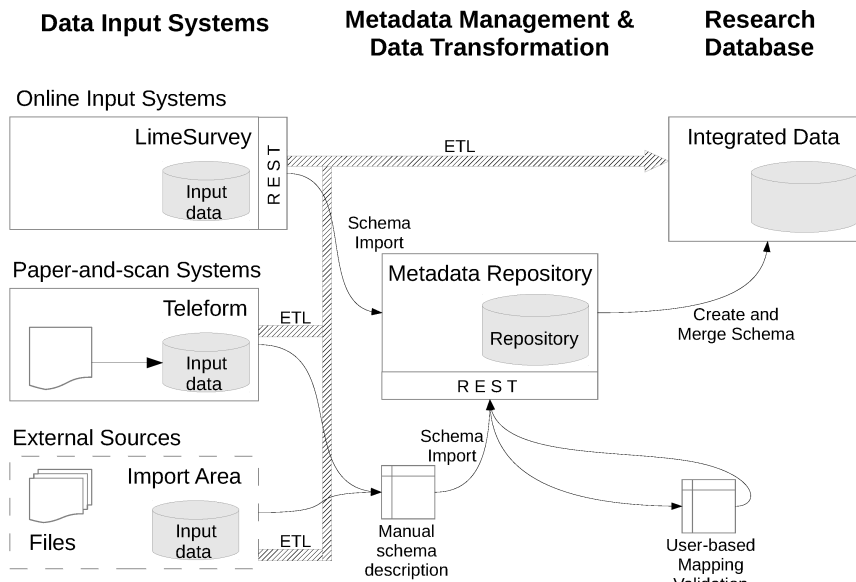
Data Input Systems

Metadata Management & Data Transformation

Research Database

Online Input Systems

LimeSurvey

Input data

REST

ETL

Integrated Data

Schema Import

Paper-and-scan Systems

Teleform

Input data

ETL

Metadata Repository

Repository

Create and Merge Schema

REST

External Sources

Import Area

Files

Input data

ETL

Schema Import

Manual schema description

User-based Mapping Validation